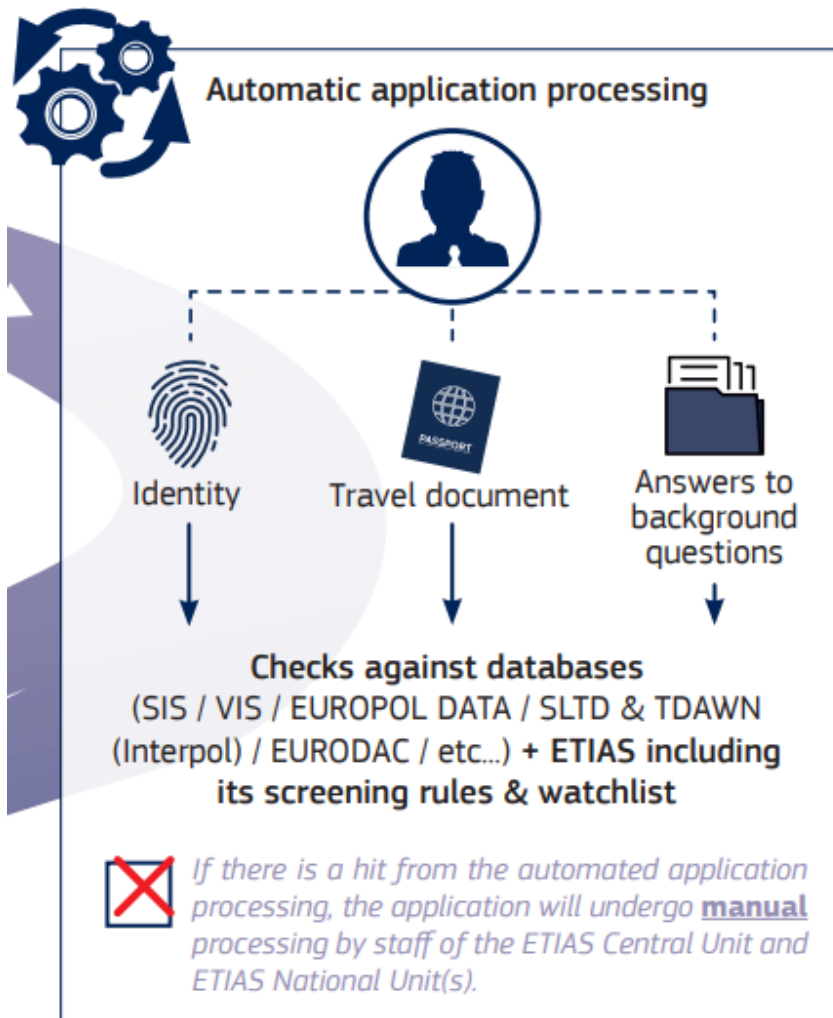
Automatic application processing

PASSPORT

Identity

Travel document

Answers to background questions

**Checks against databases**
(SIS / VIS / EUROPOL DATA / SLTD & TDAWN (Interpol) / EURODAC / etc...) **+ ETIAS including its screening rules & watchlist**

*If there is a hit from the automated application processing, the application will undergo* ***manual*** *processing by staff of the ETIAS Central Unit and ETIAS National Unit(s).*